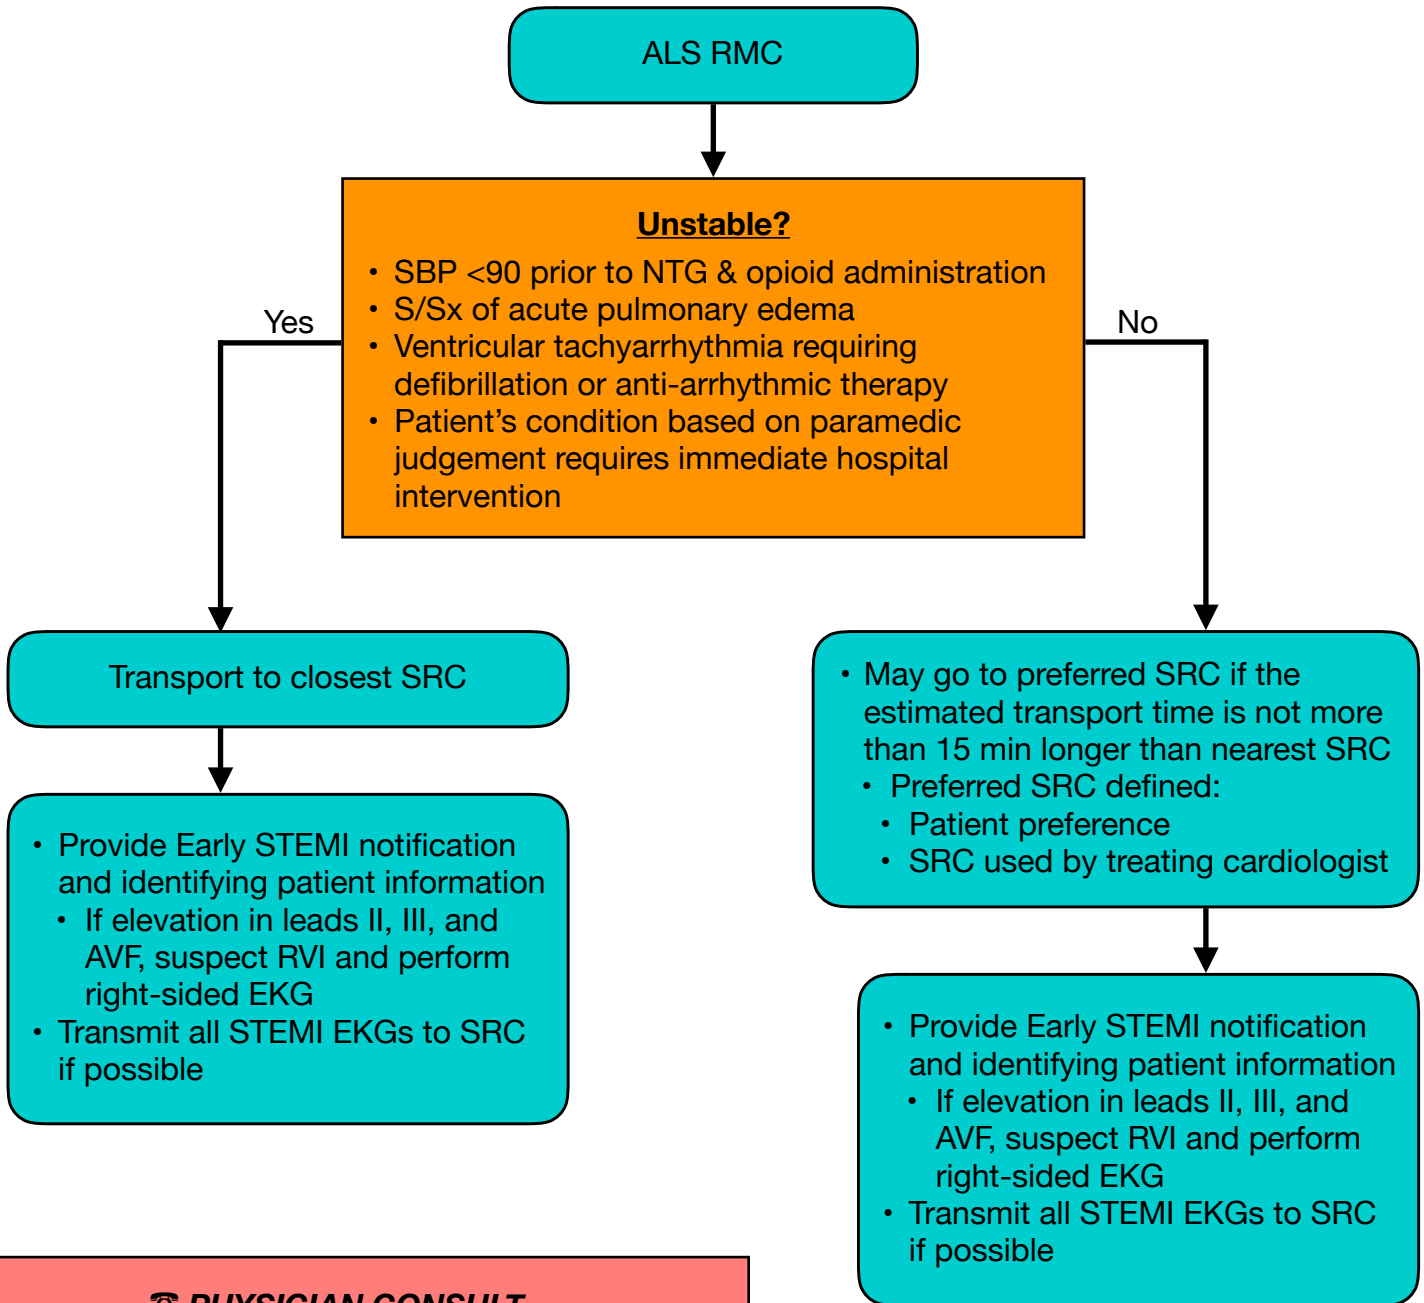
ALS RMC

**Unstable?**

- SBP <90 prior to NTG & opioid administration
- S/Sx of acute pulmonary edema
- Ventricular tachyarrhythmia requiring defibrillation or anti-arrhythmic therapy
- Patient's condition based on paramedic judgement requires immediate hospital intervention

Yes

No

Transport to closest SRC

- Provide Early STEMI notification and identifying patient information
  - If elevation in leads II, III, and AVF, suspect RVI and perform right-sided EKG
- Transmit all STEMI EKGs to SRC if possible

- May go to preferred SRC if the estimated transport time is not more than 15 min longer than nearest SRC
  - Preferred SRC defined:
    - Patient preference
    - SRC used by treating cardiologist

- Provide Early STEMI notification and identifying patient information
  - If elevation in leads II, III, and AVF, suspect RVI and perform right-sided EKG
- Transmit all STEMI EKGs to SRC if possible

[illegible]